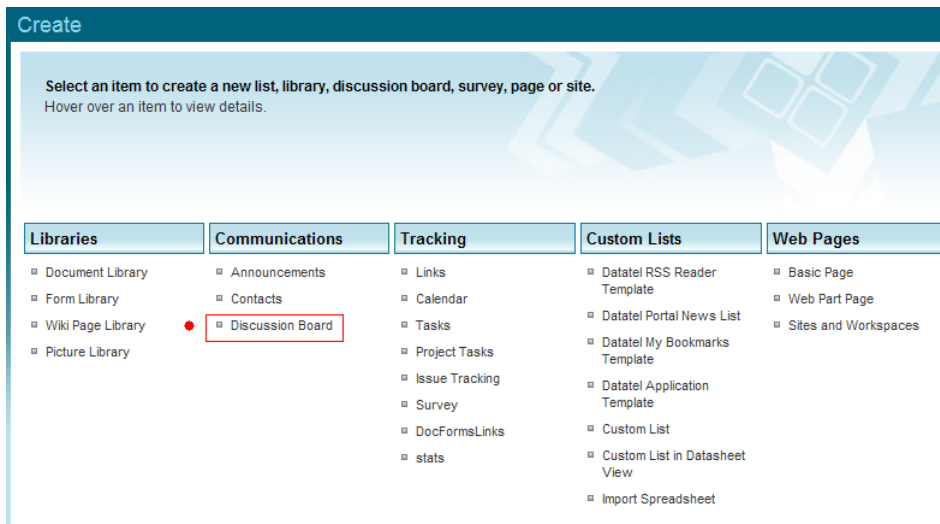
Create

Select an item to create a new list, library, discussion board, survey, page or site.
Hover over an item to view details.

Libraries
- Document Library
- Form Library
- Wiki Page Library
- Picture Library

Communications
- Announcements
- Contacts
- Discussion Board

Tracking
- Links
- Calendar
- Tasks
- Project Tasks
- Issue Tracking
- Survey
- DocFormsLinks
- stats

Custom Lists
- Datatel RSS Reader Template
- Datatel Portal News List
- Datatel My Bookmarks Template
- Datatel Application Template
- Custom List
- Custom List in Datasheet View
- Import Spreadsheet

Web Pages
- Basic Page
- Web Part Page
- Sites and Workspaces